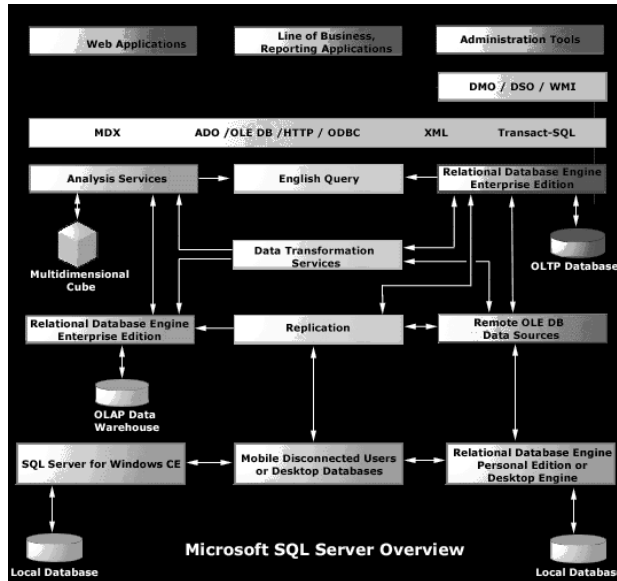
Web Applications

Line of Business, Reporting Applications

Administration Tools

DMO / DSO / WMI

MDX

ADO /OLE DB /HTTP / ODBC

XML

Transact-SQL

Analysis Services

English Query

Relational Database Engine Enterprise Edition

Multidimensional Cube

Data Transformation Services

OLTP Database

Relational Database Engine Enterprise Edition

Replication

Remote OLE DB Data Sources

OLAP Data Warehouse

SQL Server for Windows CE

Mobile Disconnected Users or Desktop Databases

Relational Database Engine Personal Edition or Desktop Engine

Microsoft SQL Server Overview

Local Database

Local Databas